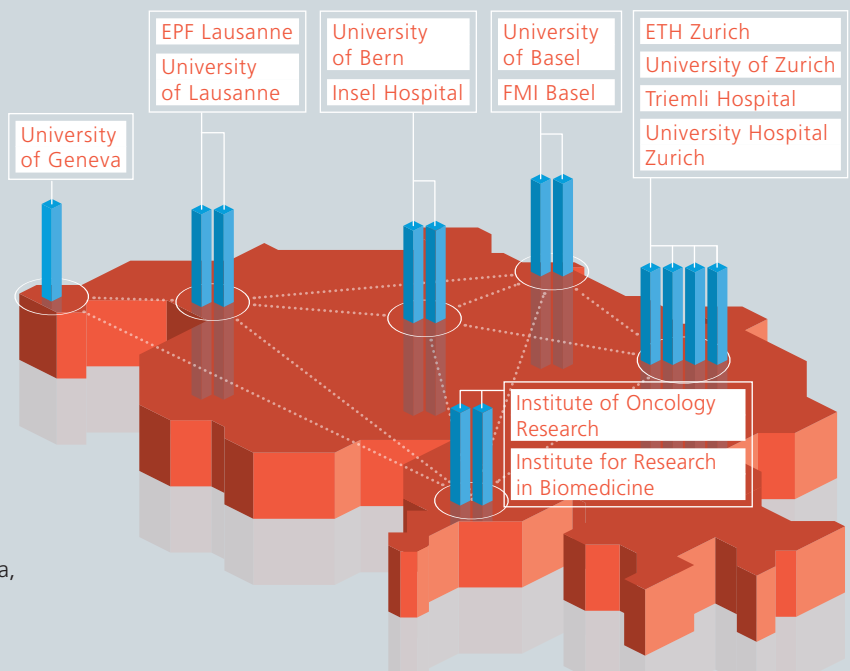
EPF Lausanne

University of Lausanne

University of Bern

Insel Hospital

University of Basel

FMI Basel

ETH Zurich

University of Zurich

Triemli Hospital

University Hospital Zurich

University of Geneva

Institute of Oncology Research

Institute for Research in Biomedicine

a,